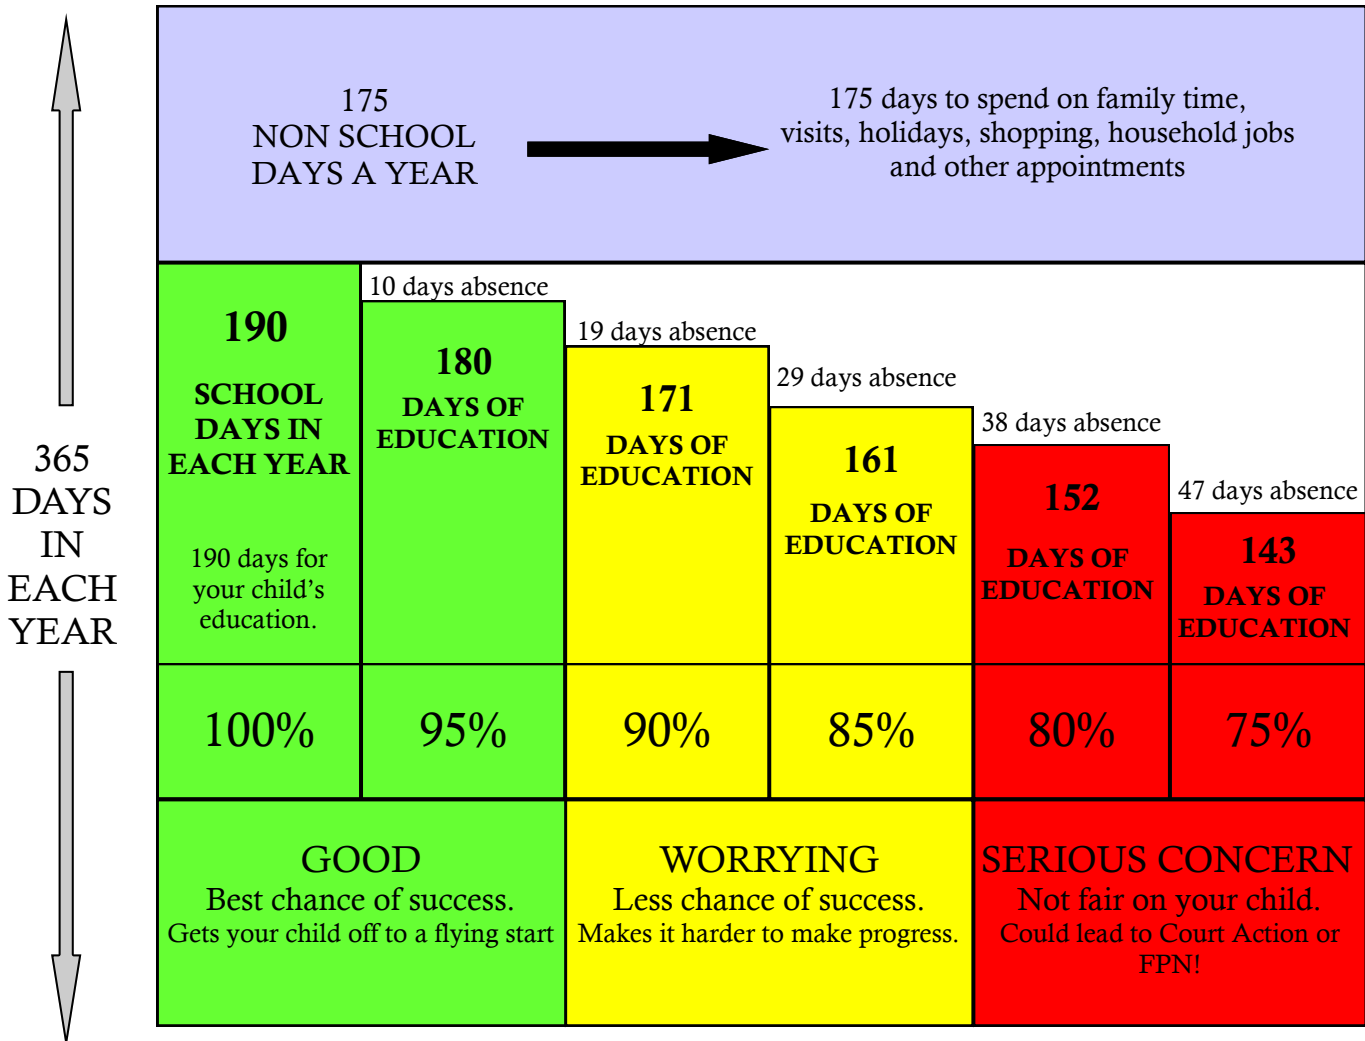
365 DAYS IN EACH YEAR

175 NON SCHOOL DAYS A YEAR

175 days to spend on family time, visits, holidays, shopping, household jobs and other appointments

190
SCHOOL DAYS IN EACH YEAR
190 days for your child's education.

10 days absence
180
DAYS OF EDUCATION

19 days absence
171
DAYS OF EDUCATION

29 days absence
161
DAYS OF EDUCATION

38 days absence
152
DAYS OF EDUCATION

47 days absence
143
DAYS OF EDUCATION

| 100% | 95% | 90% | 85% | 80% | 75% |
|---|---|---|---|---|---|

GOOD
Best chance of success.
Gets your child off to a flying start

WORRYING
Less chance of success.
Makes it harder to make progress.

SERIOUS CONCERN
Not fair on your child.
Could lead to Court Action or FPN!